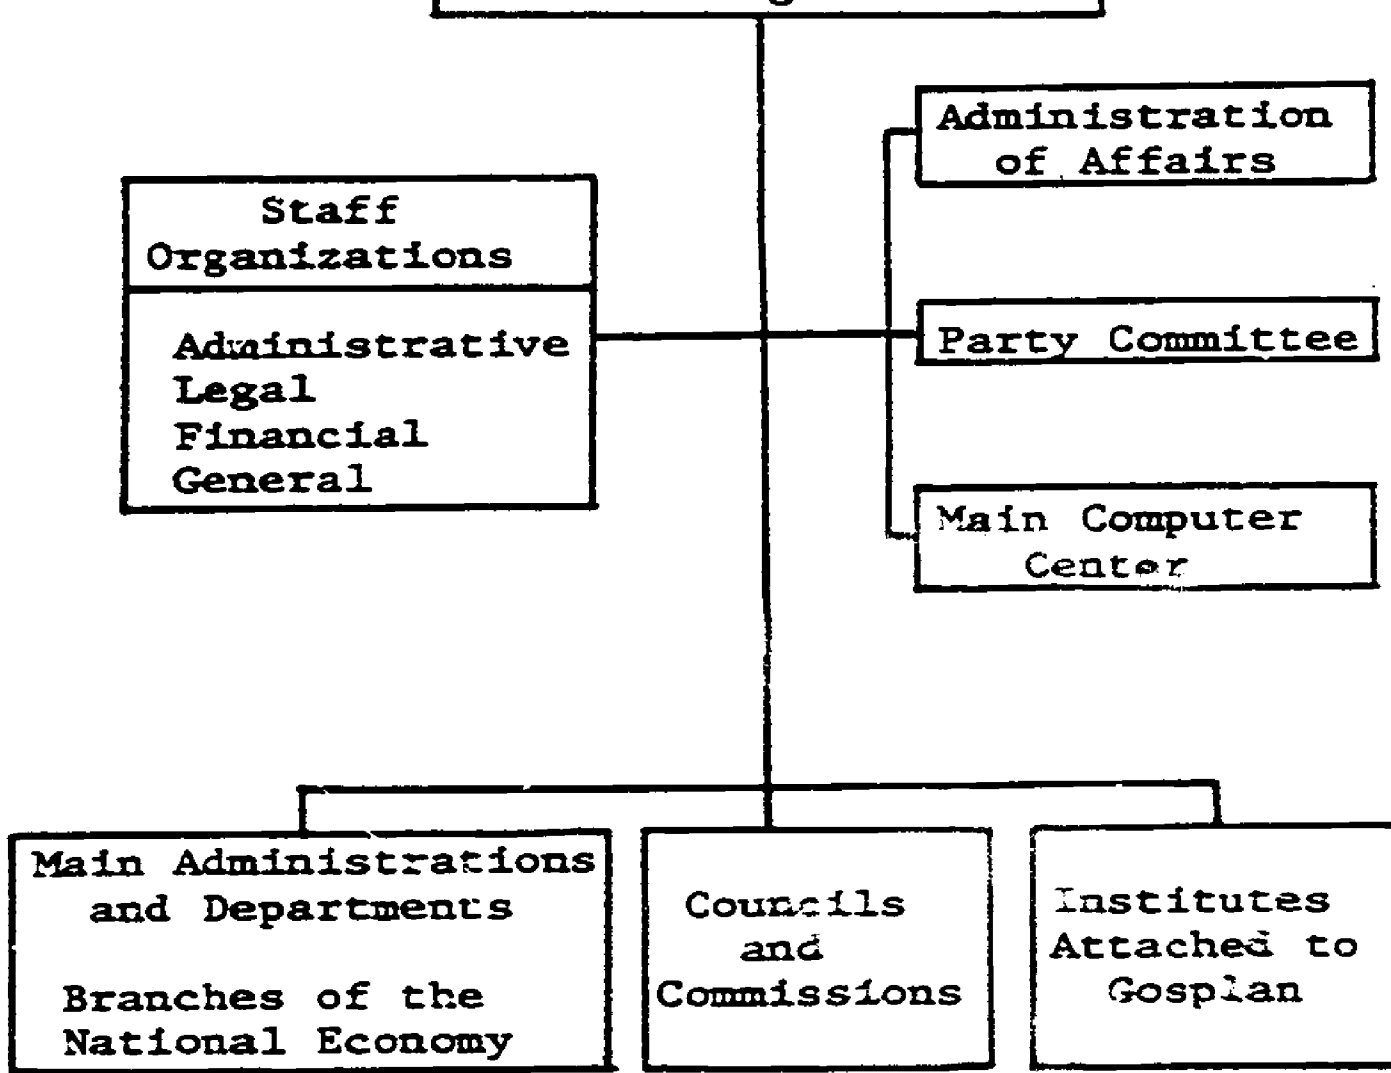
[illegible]

Administration of Affairs

Staff Organizations

Administrative
Legal
Financial
General

Party Committee

Main Computer Center

Main Administrations and Departments

Branches of the National Economy

Councils and Commissions

Institutes Attached to Gosplan